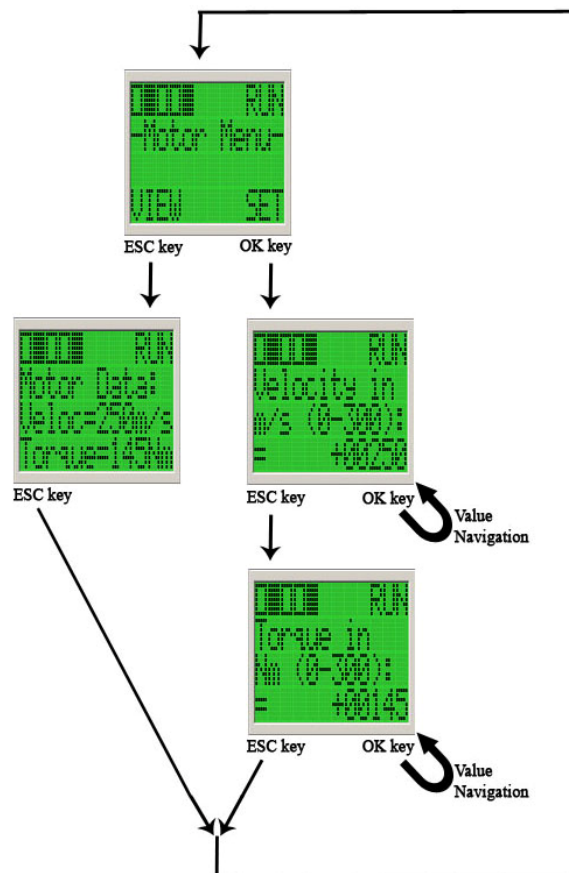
RUN
-Motor Menu-
VIEW SET

ESC key OK key

RUN
Motor Data:
Velo=250m/s
Torque=145Nm

ESC key

RUN
Velocity in
m/s (0-300):
= +00250

ESC key OK key
Value Navigation

RUN
Torque in
Nm (0-300):
= +00145

ESC key OK key
Value Navigation